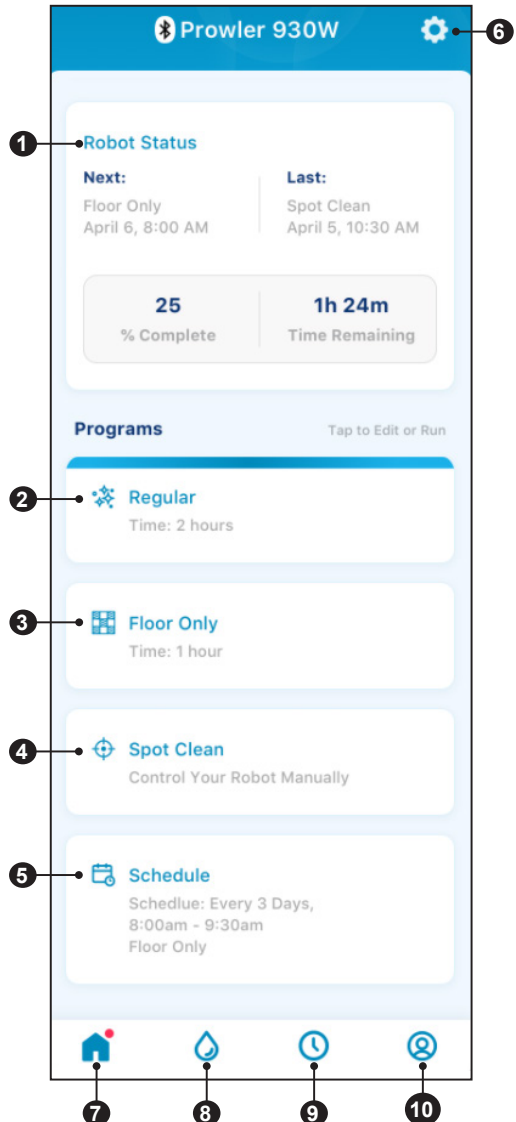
Prowler 930W

6

1 Robot Status

Next:
Floor Only
April 6, 8:00 AM

Last:
Spot Clean
April 5, 10:30 AM

| 25 | 1h 24m |
|---|---|
| % Complete | Time Remaining |

Programs

Tap to Edit or Run

2 Regular
Time: 2 hours

3 Floor Only
Time: 1 hour

4 Spot Clean
Control Your Robot Manually

5 Schedule
Schedlue: Every 3 Days, 8:00am - 9:30am
Floor Only

7 8 9 10